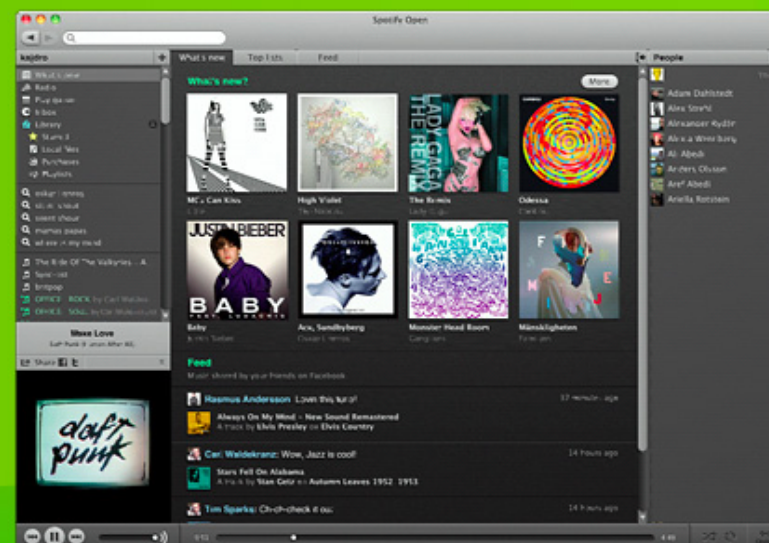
Spotify Open

kajdro

What's new
Radio
Play queue
Inbox
Library
Starred
Local files
Purchases
Playlists

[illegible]
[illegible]
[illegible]
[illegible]
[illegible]

The Ride Of The Valkyries - A
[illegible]
britpop
OFFICE ROCK by Carl Waldekranz
OFFICE SOUL by Carl Waldekranz

Make Love
Daft Punk in Human After All

Share

What's new | Top lists | Feed

What's new?

More

MC's Can Kiss
High Violet
The Remix
Odessa
Baby
Ace, Sandlsberg
Monster Head Room
Mänsklighetten

Feed

Music shared by your friends on Facebook

Rasmus Andersson Love this tune!
17 minutes ago
Always On My Mind - New Sound Remastered
A track by Elvis Presley on Elvis Country

Carl Waldekranz Wow, Jazz is cool!
14 hours ago
Stars Fell On Alabama
A track by Stan Getz on Autumn Leaves 1952 1953

Tim Sparks Ch-ch-check it out.
14 hours ago

People

Adam Dahlstedt
Alex Strehl
Alexander Rydén
Alexia Wennberg
Ali Abedi
Anders Olsson
Aref Abedi
Ariella Rotstein

daft punk